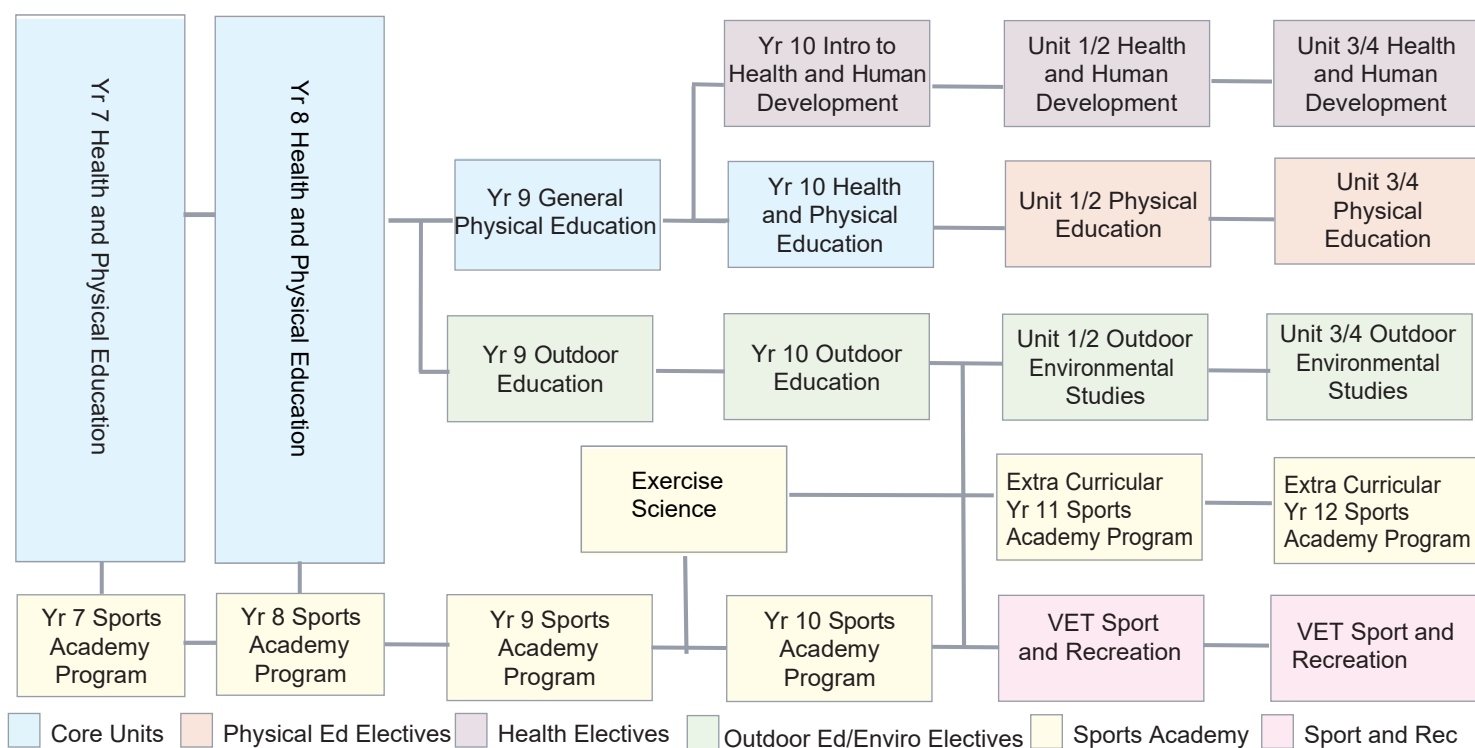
Yr 7 Health and Physical Education

Yr 8 Health and Physical Education

Yr 9 General Physical Education

Yr 10 Intro to Health and Human Development

Unit 1/2 Health and Human Development

Unit 3/4 Health and Human Development

Yr 10 Health and Physical Education

Unit 1/2 Physical Education

Unit 3/4 Physical Education

Yr 9 Outdoor Education

Yr 10 Outdoor Education

Unit 1/2 Outdoor Environmental Studies

Unit 3/4 Outdoor Environmental Studies

Exercise Science

Extra Curricular Yr 11 Sports Academy Program

Extra Curricular Yr 12 Sports Academy Program

Yr 7 Sports Academy Program

Yr 8 Sports Academy Program

Yr 9 Sports Academy Program

Yr 10 Sports Academy Program

VET Sport and Recreation

VET Sport and Recreation

Core Units
Physical Ed Electives
Health Electives
Outdoor Ed/Enviro Electives
Sports Academy
Sport and Rec